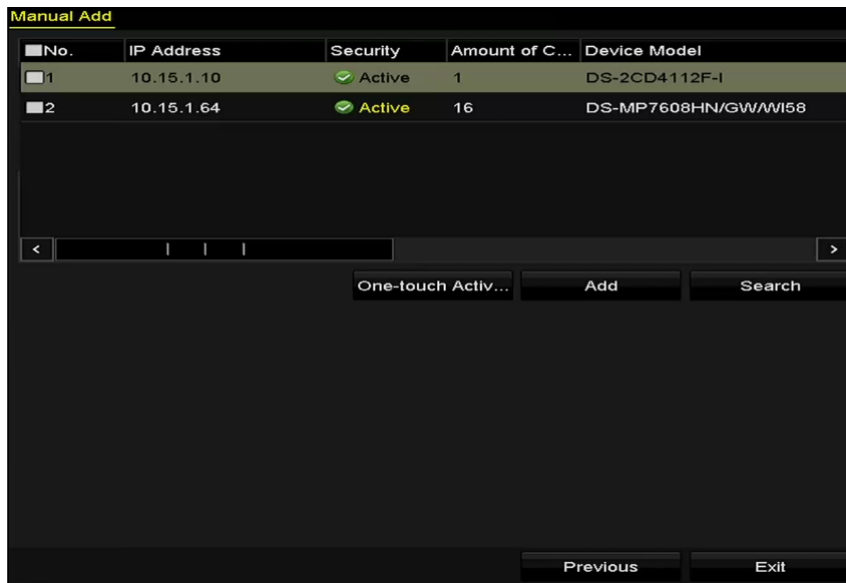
Manual Add

| No. | IP Address | Security | Amount of C... | Device Model |
|---|---|---|---|---|
| 1 | 10.15.1.10 | Active | 1 | DS-2CD4112F-I |
| 2 | 10.15.1.64 | Active | 16 | DS-MP7608HN/GW/WI58 |

One-touch Activ...
Add
Search

Previous
Exit